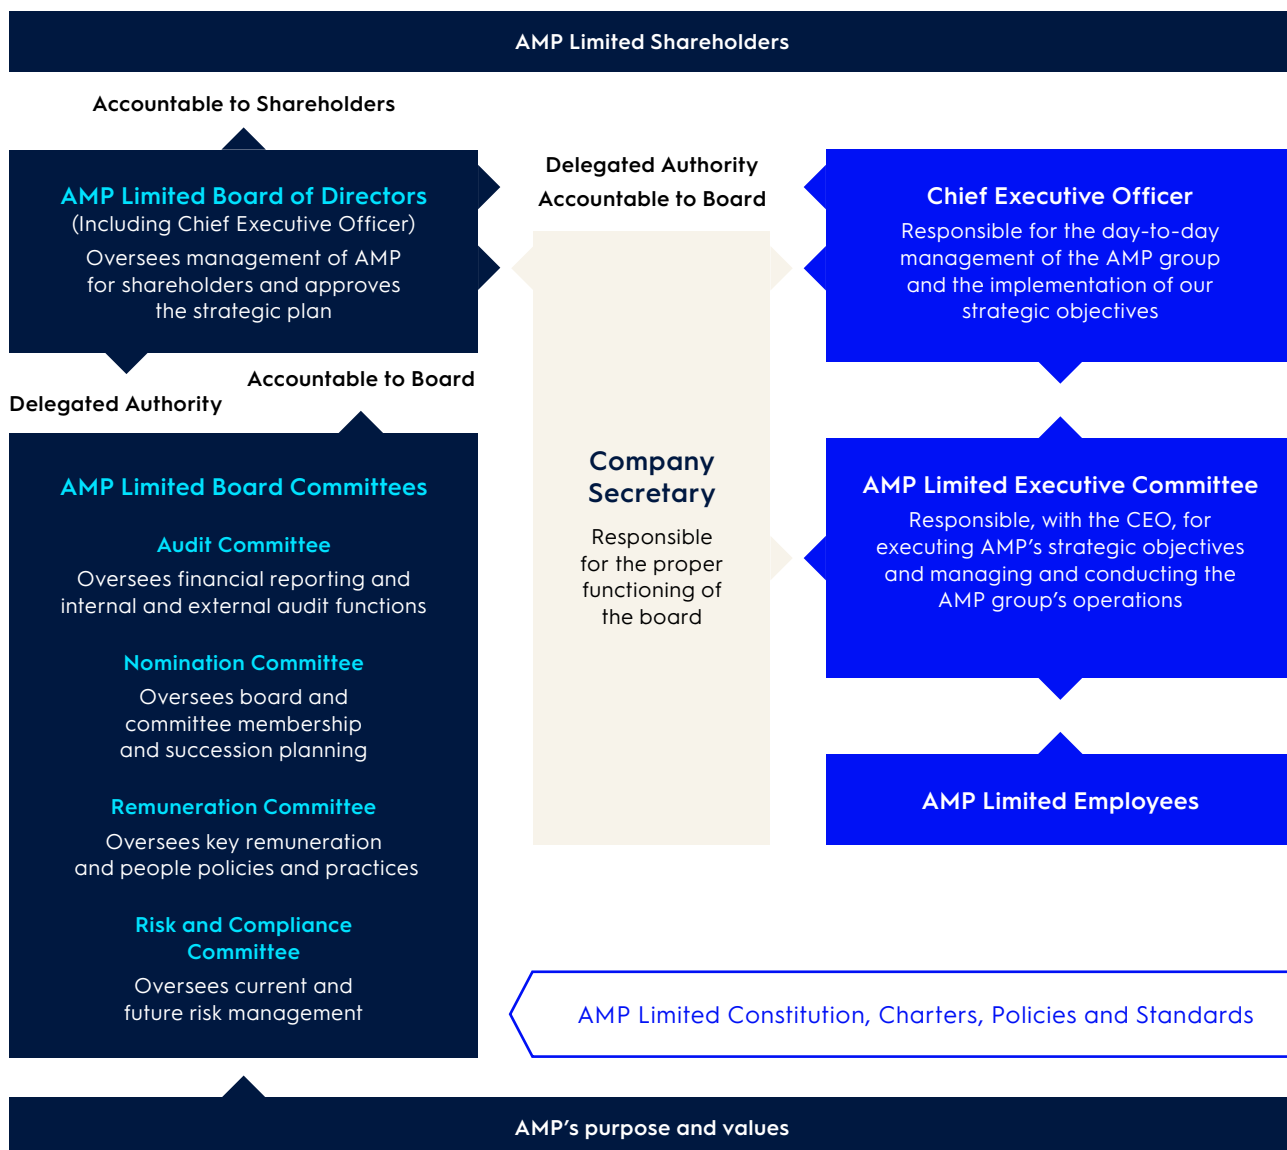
AMP Limited Shareholders

Accountable to Shareholders

AMP Limited Board of Directors
(Including Chief Executive Officer)
Oversees management of AMP for shareholders and approves the strategic plan

Delegated Authority
Accountable to Board

Chief Executive Officer
Responsible for the day-to-day management of the AMP group and the implementation of our strategic objectives

Accountable to Board
Delegated Authority

AMP Limited Board Committees

Audit Committee
Oversees financial reporting and internal and external audit functions

Nomination Committee
Oversees board and committee membership and succession planning

Remuneration Committee
Oversees key remuneration and people policies and practices

Risk and Compliance Committee
Oversees current and future risk management

Company Secretary
Responsible for the proper functioning of the board

AMP Limited Executive Committee
Responsible, with the CEO, for executing AMP's strategic objectives and managing and conducting the AMP group's operations

AMP Limited Employees

AMP Limited Constitution, Charters, Policies and Standards

AMP's purpose and values